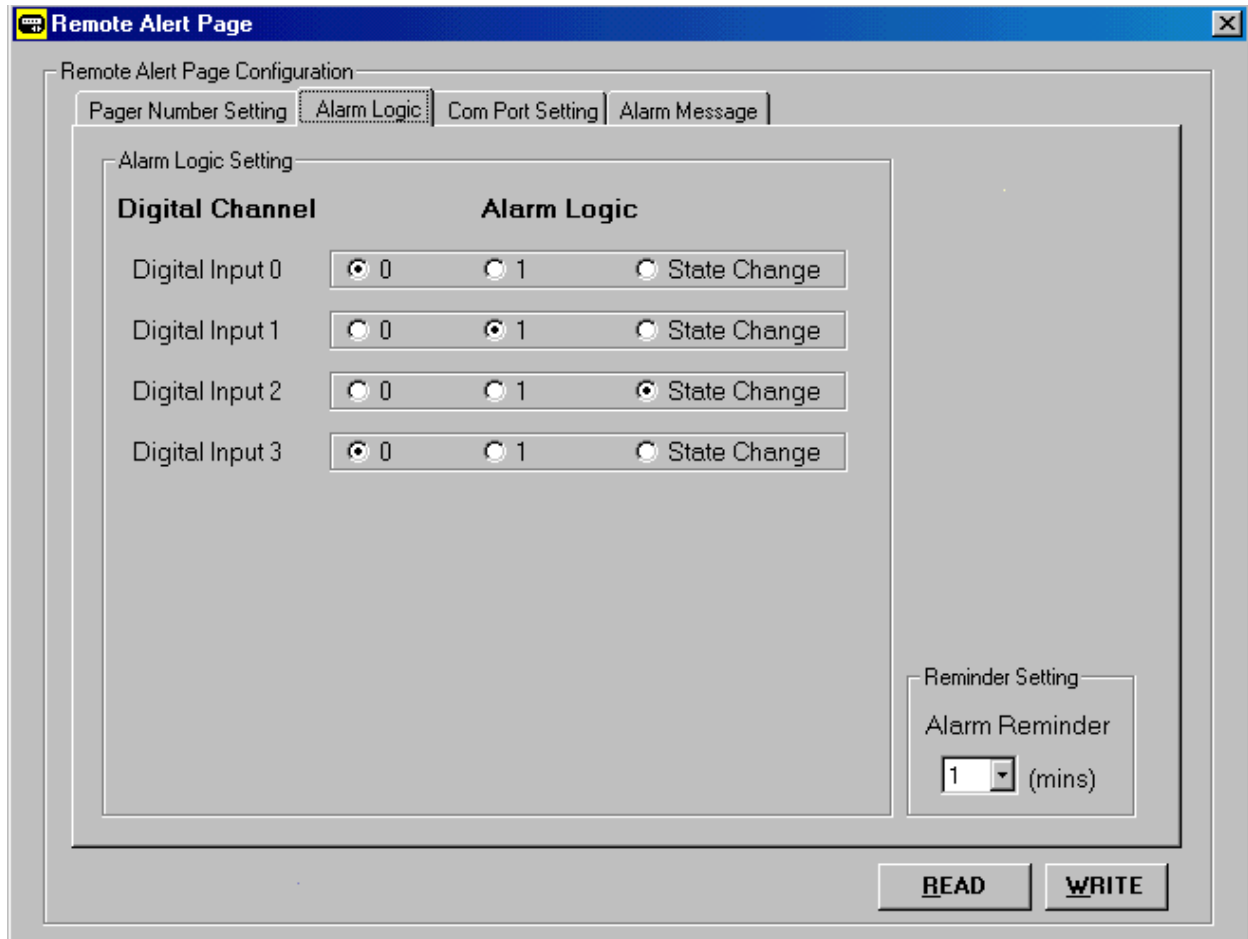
Remote Alert Page

Remote Alert Page Configuration

Pager Number Setting | Alarm Logic | Com Port Setting | Alarm Message

Alarm Logic Setting

| Digital Channel | Alarm Logic | | |
|---|---|---|---|
| Digital Input 0 | 0 | 1 | State Change |
| Digital Input 1 | 0 | 1 | State Change |
| Digital Input 2 | 0 | 1 | State Change |
| Digital Input 3 | 0 | 1 | State Change |

Reminder Setting

Alarm Reminder

1 (mins)

READ WRITE